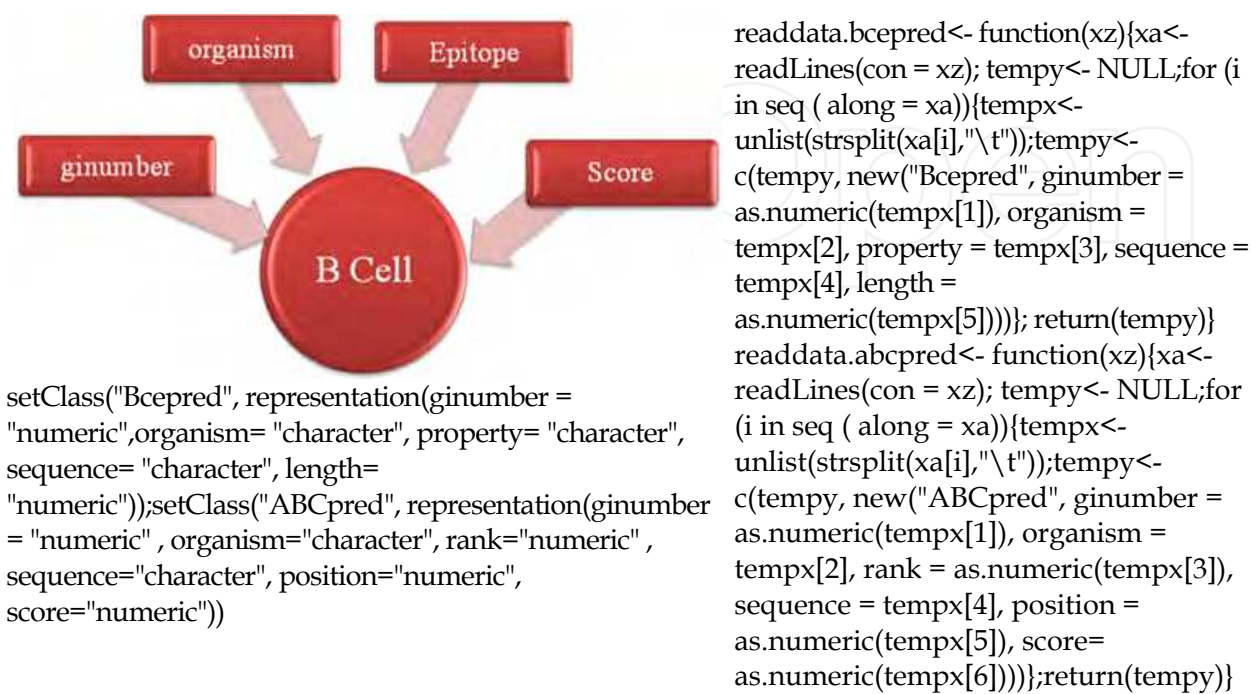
organism

Epitope

ginumber

Score

B Cell

setClass("Bcepred", representation(ginumber = "numeric",organism= "character", property= "character", sequence= "character", length= "numeric"));setClass("ABCpred", representation(ginumber = "numeric" , organism="character", rank="numeric" , sequence="character", position="numeric", score="numeric"))

readdata.bcepred<- function(xz){xa<- readLines(con = xz); tempy<- NULL;for (i in seq ( along = xa)){tempx<- unlist(strsplit(xa[i],"\t"));tempy<- c(tempy, new("Bcepred", ginumber = as.numeric(tempx[1]), organism = tempx[2], property = tempx[3], sequence = tempx[4], length = as.numeric(tempx[5])))}; return(tempy)} readdata.abcpred<- function(xz){xa<- readLines(con = xz); tempy<- NULL;for (i in seq ( along = xa)){tempx<- unlist(strsplit(xa[i],"\t"));tempy<- c(tempy, new("ABCpred", ginumber = as.numeric(tempx[1]), organism = tempx[2], rank = as.numeric(tempx[3]), sequence = tempx[4], position = as.numeric(tempx[5]), score= as.numeric(tempx[6])))};return(tempy)}